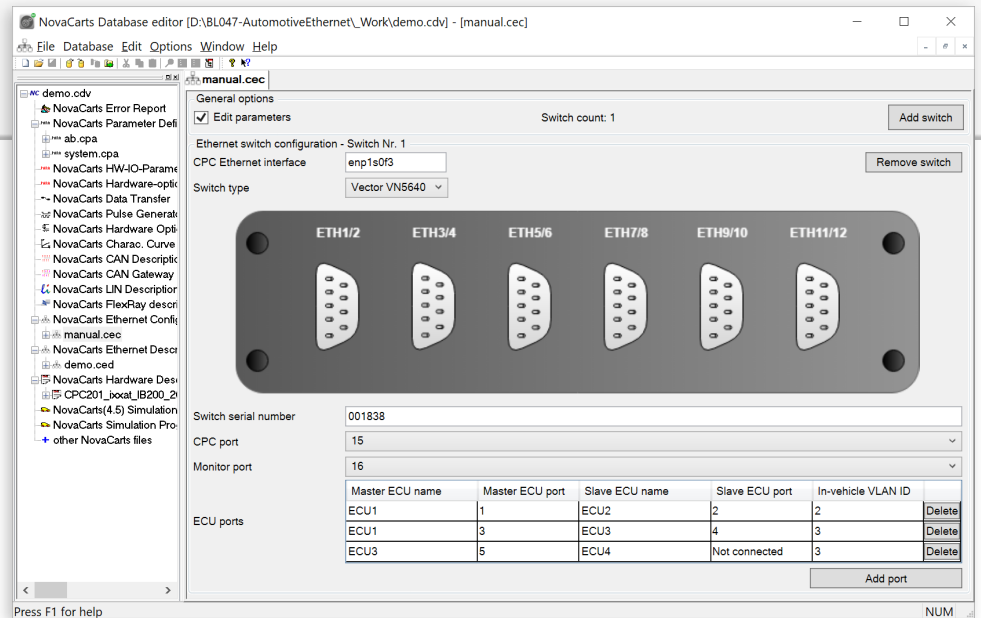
NovaCarts Database editor [D:\BL047-AutomotiveEthernet\_Work\demo.cdv] - [manual.cec]

File Database Edit Options Window Help

demo.cdv
NovaCarts Error Report
NovaCarts Parameter Defi
ab.cpa
system.cpa
NovaCarts HW-IO-Parame
NovaCarts Hardware-optic
NovaCarts Data Transfer
NovaCarts Pulse Generat
NovaCarts Hardware Opti
NovaCarts Charac. Curve
NovaCarts CAN Descriptic
NovaCarts CAN Gateway
NovaCarts LIN Description
NovaCarts FlexRay descri
NovaCarts Ethernet Config
manual.cec
NovaCarts Ethernet Descr
demo.ced
NovaCarts Hardware Desc
CPC201_ixxat_IB200_2
NovaCarts(4.5) Simulation
NovaCarts Simulation Pro
other NovaCarts files

manual.cec

General options
Edit parameters
Switch count: 1
Add switch

Ethernet switch configuration - Switch Nr. 1
CPC Ethernet interface enp1s0f3
Remove switch
Switch type Vector VN5640

ETH1/2 ETH3/4 ETH5/6 ETH7/8 ETH9/10 ETH11/12

Switch serial number 001838
CPC port 15
Monitor port 16

ECU ports

| Master ECU name | Master ECU port | Slave ECU name | Slave ECU port | In-vehicle VLAN ID | |
|---|---|---|---|---|---|
| ECU1 | 1 | ECU2 | 2 | 2 | Delete |
| ECU1 | 3 | ECU3 | 4 | 3 | Delete |
| ECU3 | 5 | ECU4 | Not connected | 3 | Delete |

Add port

Press F1 for help
NUM